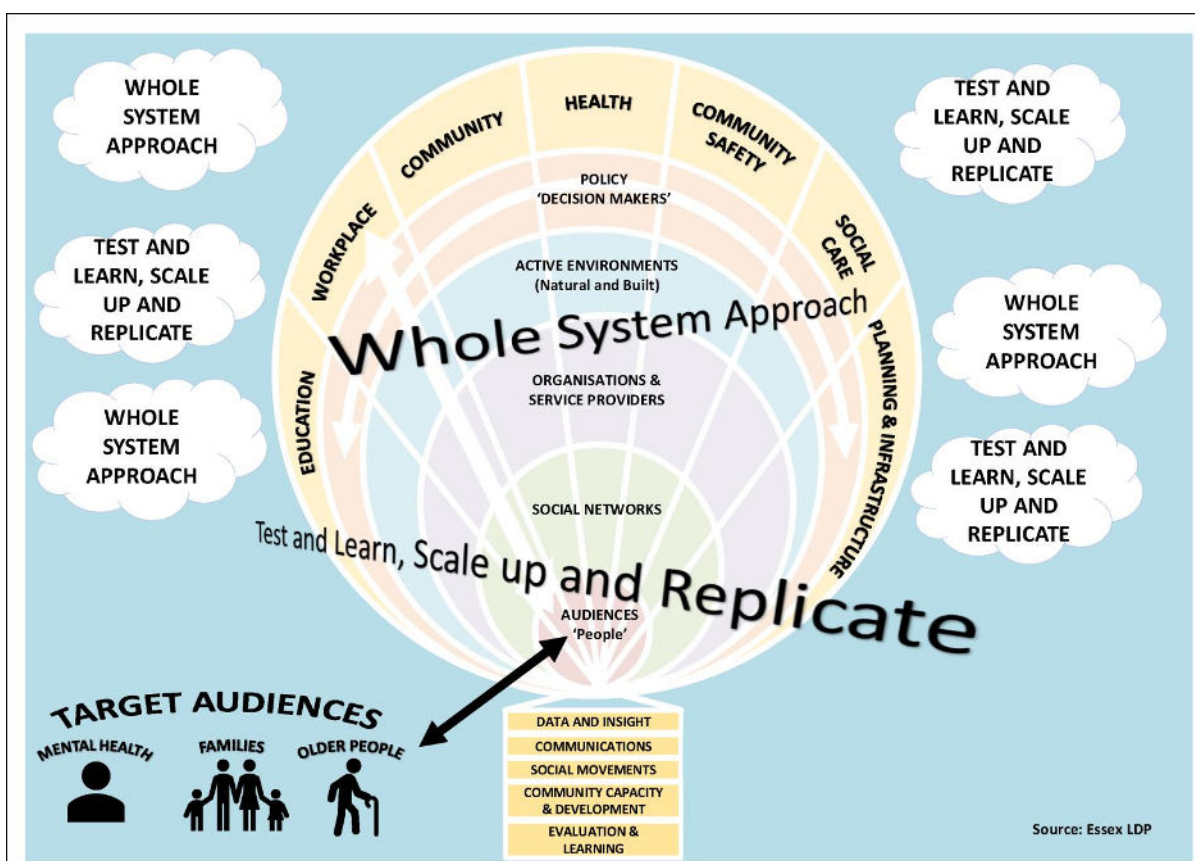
WHOLE SYSTEM APPROACH

TEST AND LEARN, SCALE UP AND REPLICATE

WHOLE SYSTEM APPROACH

TEST AND LEARN, SCALE UP AND REPLICATE

WHOLE SYSTEM APPROACH

TEST AND LEARN, SCALE UP AND REPLICATE

EDUCATION

WORKPLACE

COMMUNITY

HEALTH

COMMUNITY SAFETY

SOCIAL CARE

PLANNING & INFRASTRUCTURE

POLICY
'DECISION MAKERS'

ACTIVE ENVIRONMENTS
(Natural and Built)

Whole System Approach

ORGANISATIONS & SERVICE PROVIDERS

SOCIAL NETWORKS

Test and Learn, Scale up and Replicate

AUDIENCES
'People'

TARGET AUDIENCES

MENTAL HEALTH

FAMILIES

OLDER PEOPLE

DATA AND INSIGHT

COMMUNICATIONS

SOCIAL MOVEMENTS

COMMUNITY CAPACITY & DEVELOPMENT

EVALUATION & LEARNING

Source: Essex LDP